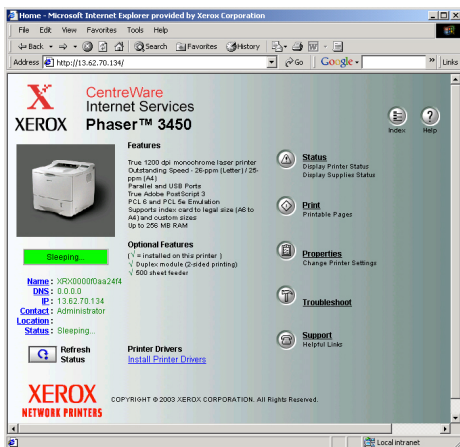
Home - Microsoft Internet Explorer provided by Xerox Corporation

File Edit View Favorites Tools Help

Back Search Favorites History

Address http://13.62.70.134/ Go Google Links

XEROX

CentreWare
Internet Services
Phaser™ 3450

Index Help

Features

True 1200 dpi monochrome laser printer
Outstanding Speed - 26-ppm (Letter) / 25-ppm (A4)
Parallel and USB Ports
True Adobe PostScript 3
PCL 6 and PCL 5e Emulation
Supports index card to legal size (A6 to A4) and custom sizes
Up to 256 MB RAM

Optional Features
(√ = installed on this printer )
√ Duplex module (2-sided printing)
√ 500 sheet feeder

Printer Drivers
Install Printer Drivers

Sleeping...

Name : XRX0000f0aa24f4
DNS : 0.0.0.0
IP : 13.62.70.134
Contact : Administrator
Location :
Status : Sleeping...

Refresh Status

Status
Display Printer Status
Display Supplies Status

Print
Printable Pages

Properties
Change Printer Settings

Troubleshoot

Support
Helpful Links

XEROX
NETWORK PRINTERS

COPYRIGHT © 2003 XEROX CORPORATION. All Rights Reserved.

Local intranet